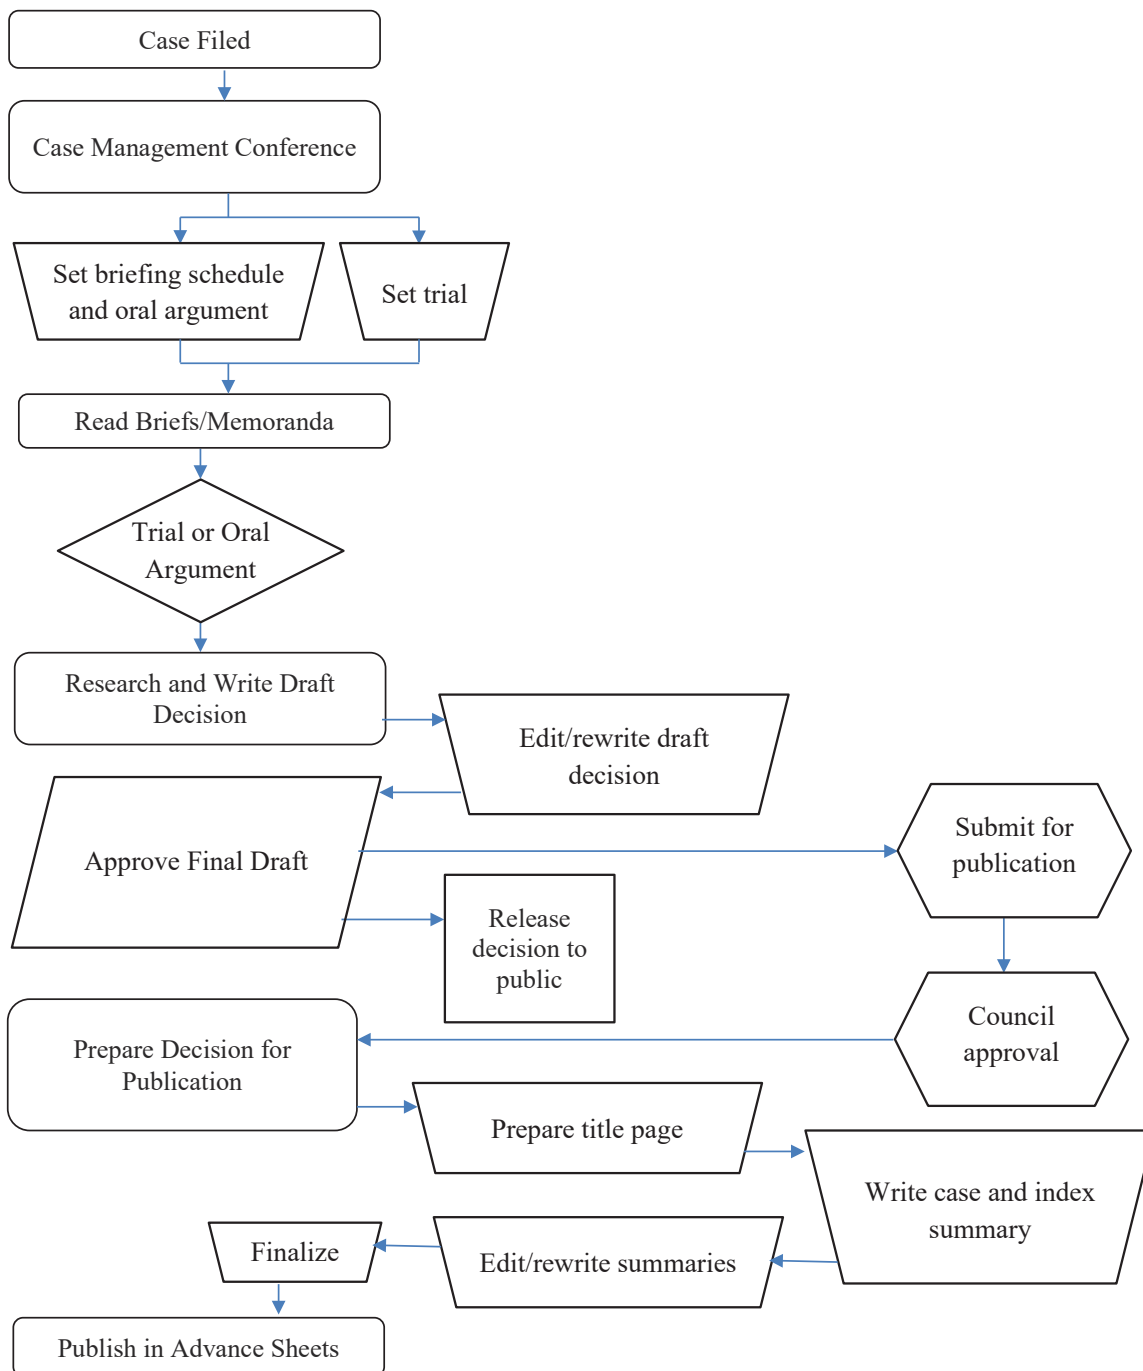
Case Filed

Case Management Conference

Set briefing schedule and oral argument

Set trial

Read Briefs/Memoranda

Trial or Oral Argument

Research and Write Draft Decision

Edit/rewrite draft decision

Approve Final Draft

Submit for publication

Release decision to public

Council approval

Prepare Decision for Publication

Prepare title page

Write case and index summary

Finalize

Edit/rewrite summaries

Publish in Advance Sheets